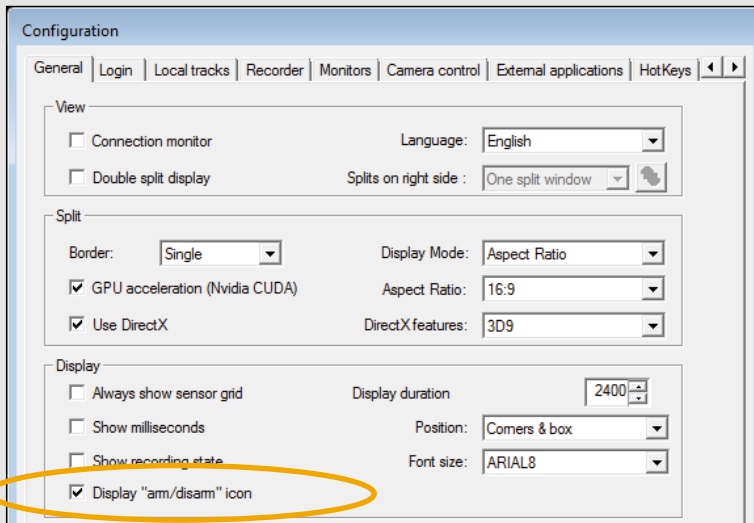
Configuration

General | Login | Local tracks | Recorder | Monitors | Camera control | External applications | HotKeys

View

Connection monitor

Language: English

Double split display

Splits on right side : One split window

Split

Border: Single

Display Mode: Aspect Ratio

GPU acceleration (Nvidia CUDA)

Aspect Ratio: 16:9

Use DirectX

DirectX features: 3D9

Display

Always show sensor grid

Display duration 2400

Show milliseconds

Position: Corners & box

Show recording state

Font size: ARIAL8

Display "arm/disarm" icon